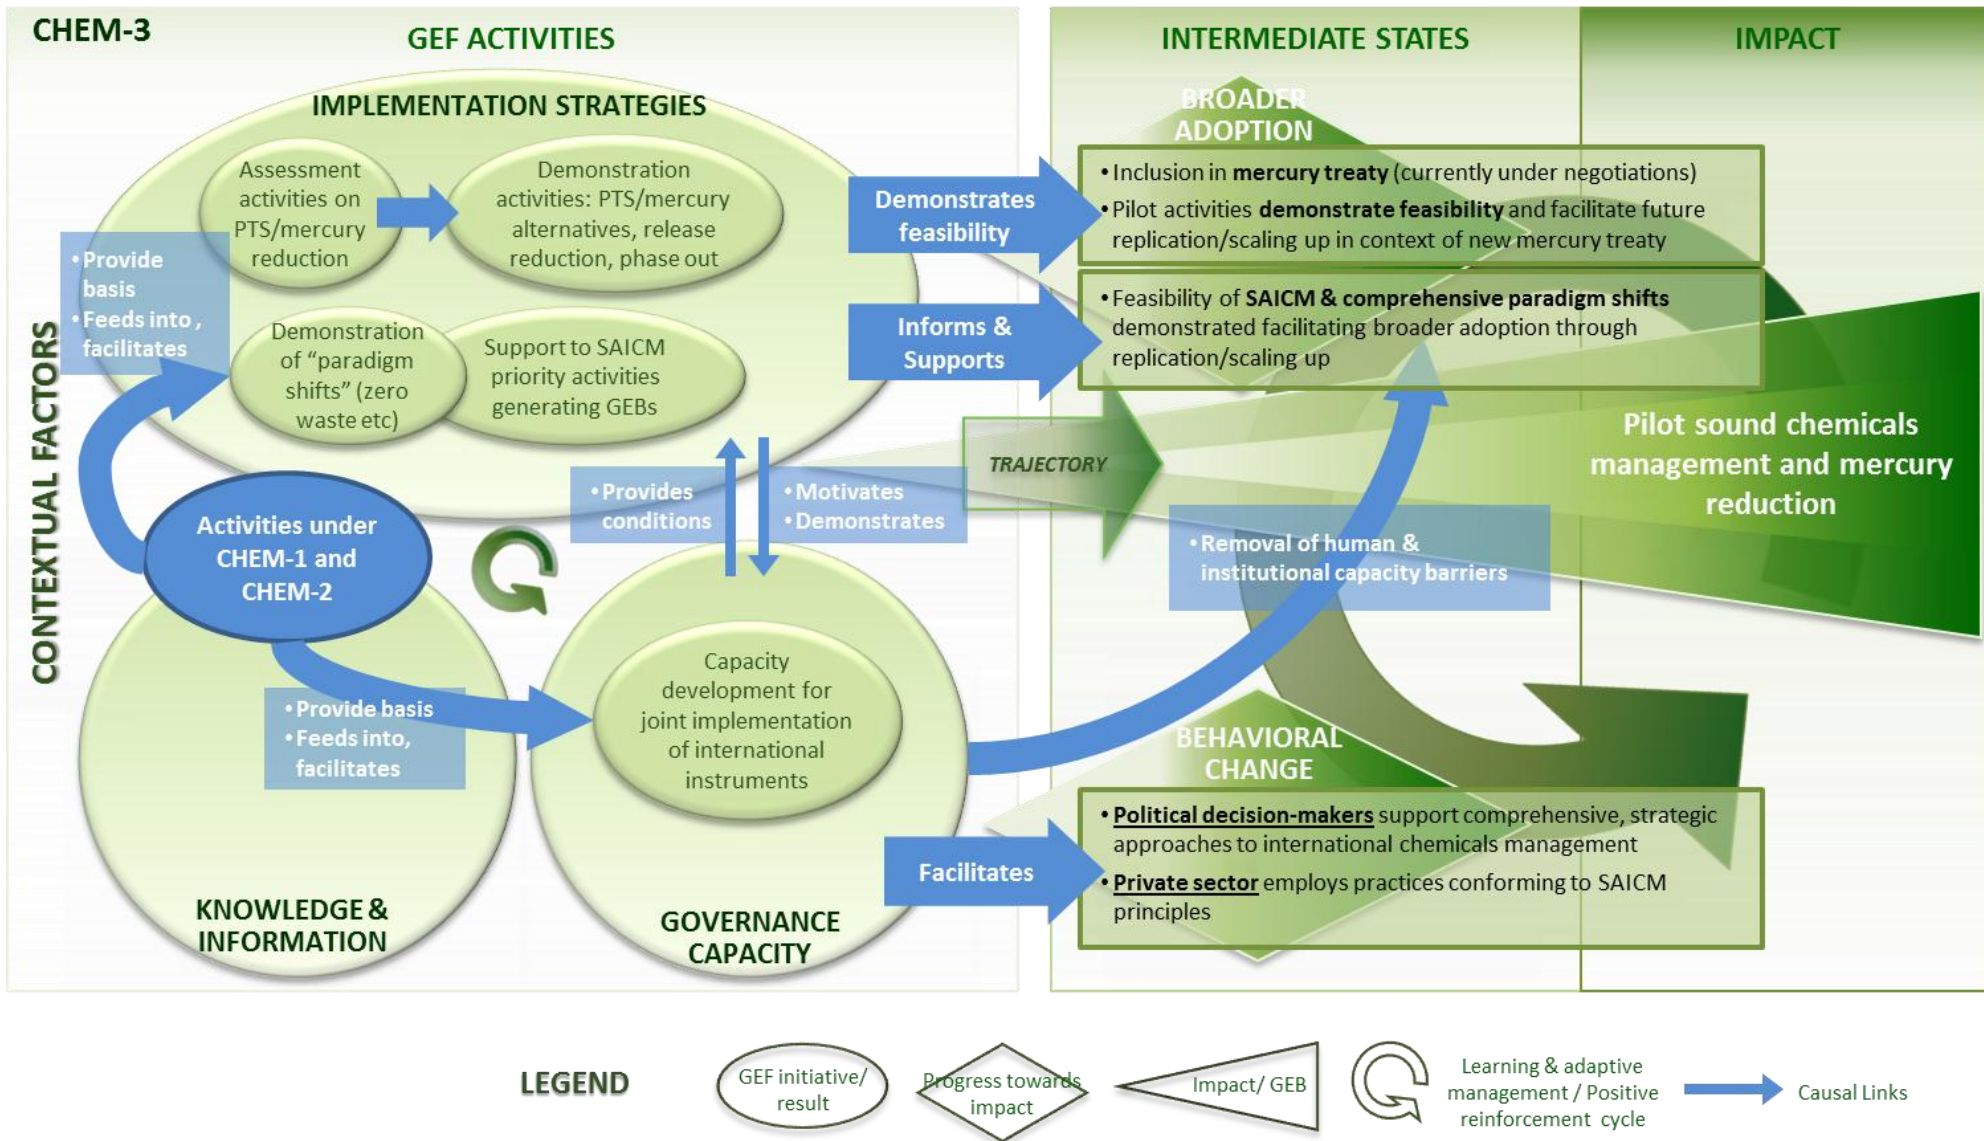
CHEM-3

GEF ACTIVITIES

INTERMEDIATE STATES

IMPACT

IMPLEMENTATION STRATEGIES

Assessment activities on PTS/mercury reduction

Demonstration activities: PTS/mercury alternatives, release reduction, phase out

Demonstration of "paradigm shifts" (zero waste etc)

Support to SAICM priority activities generating GEBs

• Provide basis
• Feeds into, facilitates

CONTEXTUAL FACTORS

Activities under CHEM-1 and CHEM-2

• Provides conditions

• Motivates
• Demonstrates

• Provide basis
• Feeds into, facilitates

Capacity development for joint implementation of international instruments

KNOWLEDGE & INFORMATION

GOVERNANCE CAPACITY

Demonstrates feasibility

Informs & Supports

Facilitates

BROADER ADOPTION

• Inclusion in mercury treaty (currently under negotiations)
• Pilot activities demonstrate feasibility and facilitate future replication/scaling up in context of new mercury treaty

• Feasibility of SAICM & comprehensive paradigm shifts demonstrated facilitating broader adoption through replication/scaling up

TRAJECTORY

Pilot sound chemicals management and mercury reduction

• Removal of human & institutional capacity barriers

BEHAVIORAL CHANGE

• Political decision-makers support comprehensive, strategic approaches to international chemicals management
• Private sector employs practices conforming to SAICM principles

LEGEND

GEF initiative/ result

Progress towards impact

Impact/ GEB

Learning & adaptive management / Positive reinforcement cycle

Causal Links